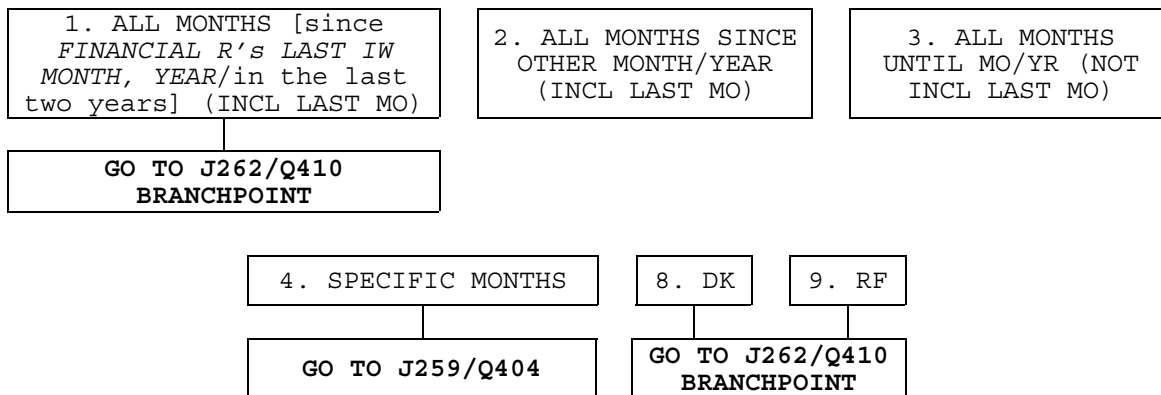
1. ALL MONTHS [since *FINANCIAL R's LAST IW MONTH, YEAR*/in the last two years] (INCL LAST MO)

**GO TO J262/Q410 BRANCHPOINT**

2. ALL MONTHS SINCE OTHER MONTH/YEAR (INCL LAST MO)

3. ALL MONTHS UNTIL MO/YR (NOT INCL LAST MO)

4. SPECIFIC MONTHS

**GO TO J259/Q404**

8. DK

9. RF

**GO TO J262/Q410 BRANCHPOINT**